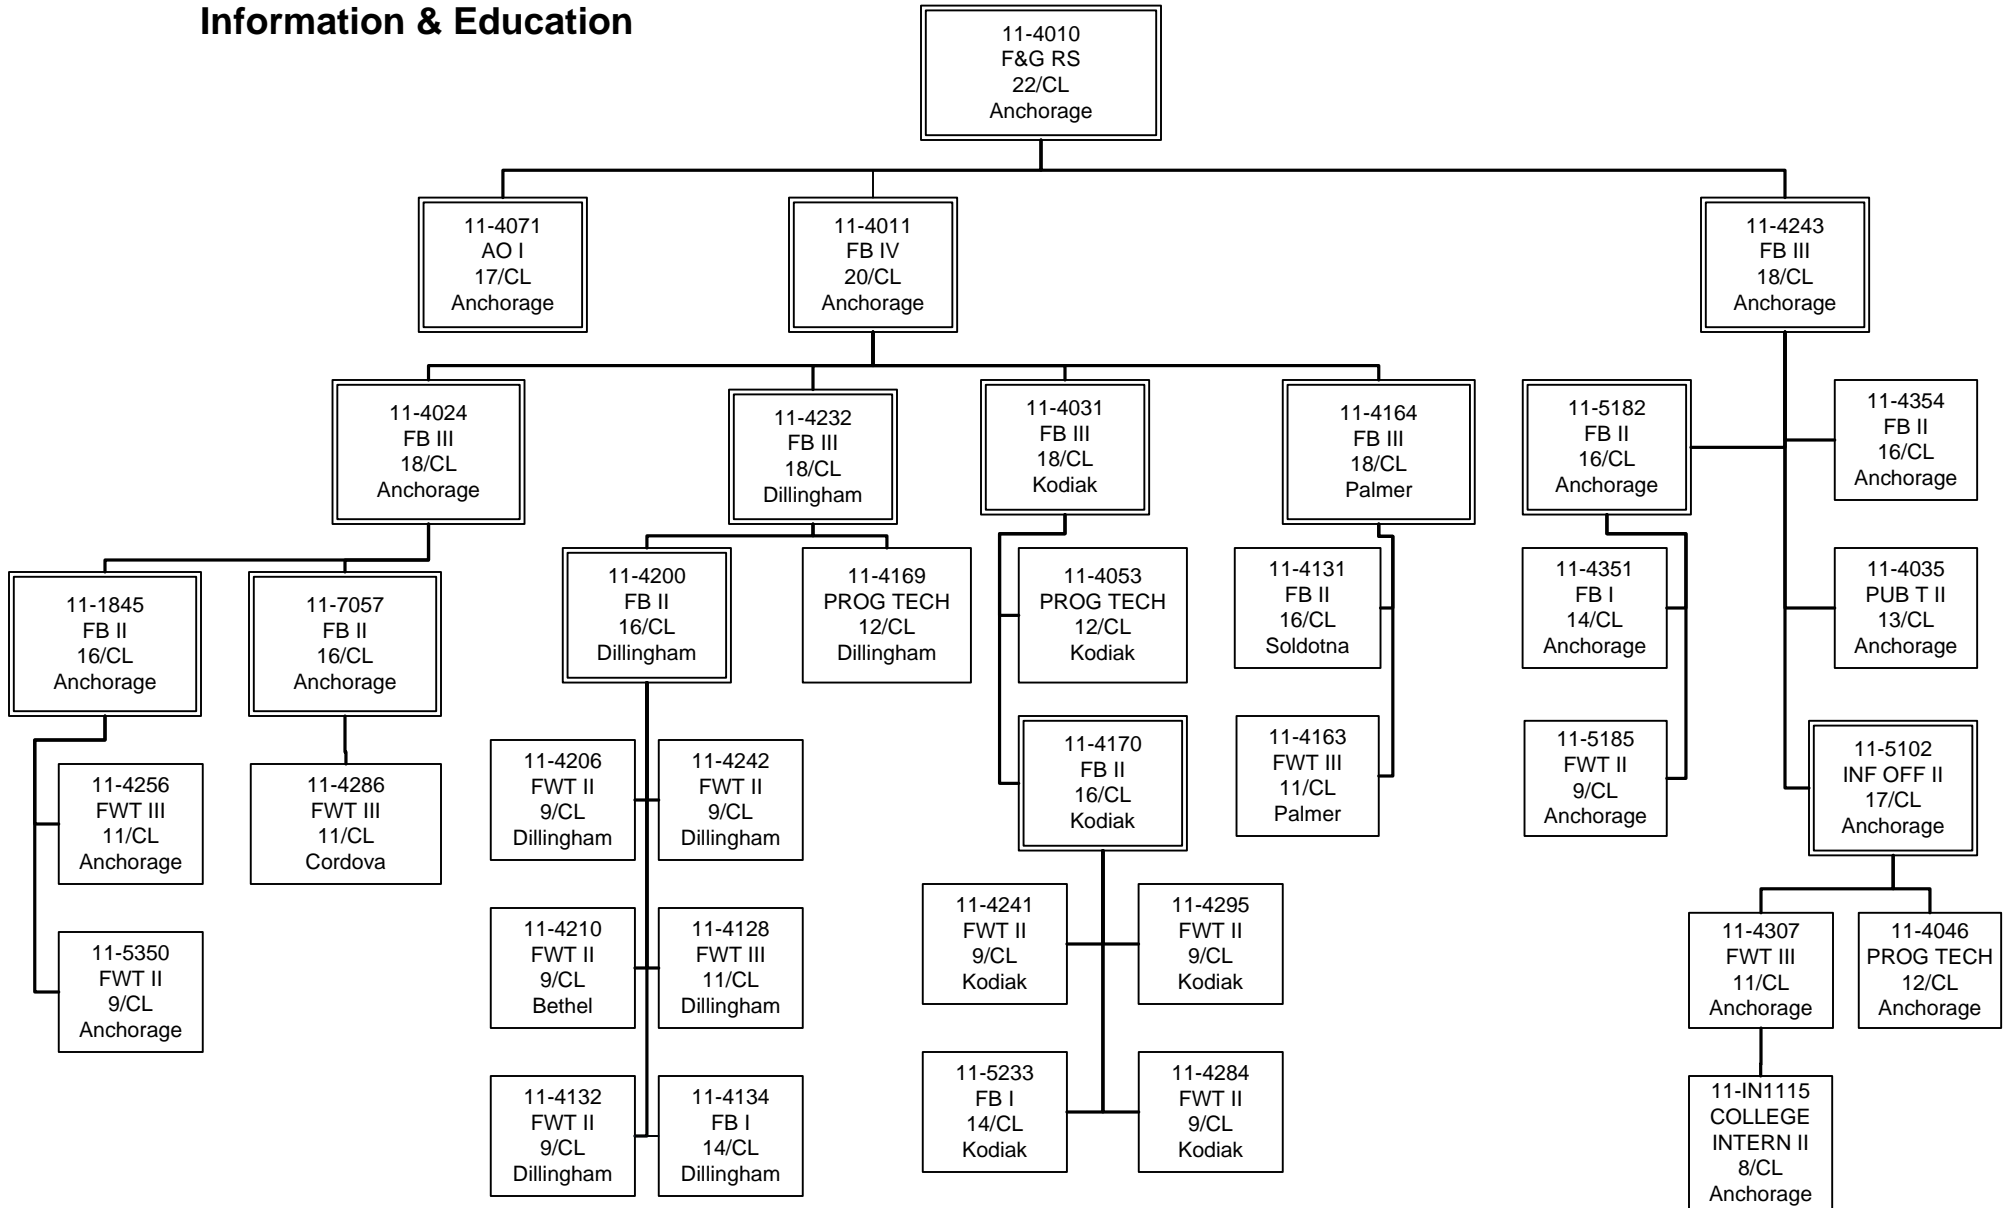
Information & Education

11-4010
F&G RS
22/CL
Anchorage

11-4071
AO I
17/CL
Anchorage

11-4011
FB IV
20/CL
Anchorage

11-4243
FB III
18/CL
Anchorage

11-4024
FB III
18/CL
Anchorage

11-4232
FB III
18/CL
Dillingham

11-4031
FB III
18/CL
Kodiak

11-4164
FB III
18/CL
Palmer

11-5182
FB II
16/CL
Anchorage

11-4354
FB II
16/CL
Anchorage

11-1845
FB II
16/CL
Anchorage

11-7057
FB II
16/CL
Anchorage

11-4200
FB II
16/CL
Dillingham

11-4169
PROG TECH
12/CL
Dillingham

11-4053
PROG TECH
12/CL
Kodiak

11-4131
FB II
16/CL
Soldotna

11-4351
FB I
14/CL
Anchorage

11-4035
PUB T II
13/CL
Anchorage

11-4256
FWT III
11/CL
Anchorage

11-4286
FWT III
11/CL
Cordova

11-4206
FWT II
9/CL
Dillingham

11-4242
FWT II
9/CL
Dillingham

11-4170
FB II
16/CL
Kodiak

11-4163
FWT III
11/CL
Palmer

11-5185
FWT II
9/CL
Anchorage

11-5102
INF OFF II
17/CL
Anchorage

11-5350
FWT II
9/CL
Anchorage

11-4210
FWT II
9/CL
Bethel

11-4128
FWT III
11/CL
Dillingham

11-4241
FWT II
9/CL
Kodiak

11-4295
FWT II
9/CL
Kodiak

11-4307
FWT III
11/CL
Anchorage

11-4046
PROG TECH
12/CL
Anchorage

11-4132
FWT II
9/CL
Dillingham

11-4134
FB I
14/CL
Dillingham

11-5233
FB I
14/CL
Kodiak

11-4284
FWT II
9/CL
Kodiak

11-IN1115
COLLEGE
INTERN II
8/CL
Anchorage